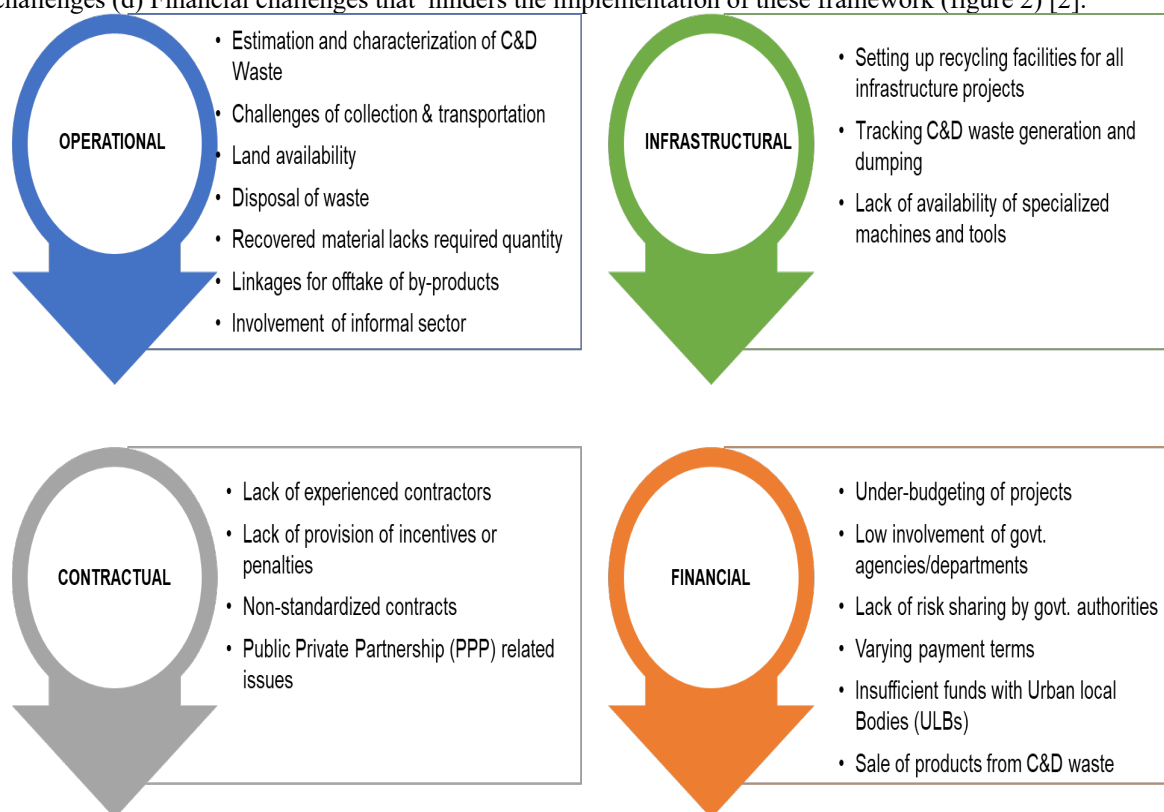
challenges (d) Financial challenges that hinders the implementation of these framework (figure 2) [2].

OPERATIONAL

- Estimation and characterization of C&D Waste
- Challenges of collection & transportation
- Land availability
- Disposal of waste
- Recovered material lacks required quantity
- Linkages for offtake of by-products
- Involvement of informal sector

INFRASTRUCTURAL

- Setting up recycling facilities for all infrastructure projects
- Tracking C&D waste generation and dumping
- Lack of availability of specialized machines and tools

CONTRACTUAL

- Lack of experienced contractors
- Lack of provision of incentives or penalties
- Non-standardized contracts
- Public Private Partnership (PPP) related issues

FINANCIAL

- Under-budgeting of projects
- Low involvement of govt. agencies/departments
- Lack of risk sharing by govt. authorities
- Varying payment terms
- Insufficient funds with Urban local Bodies (ULBs)
- Sale of products from C&D waste